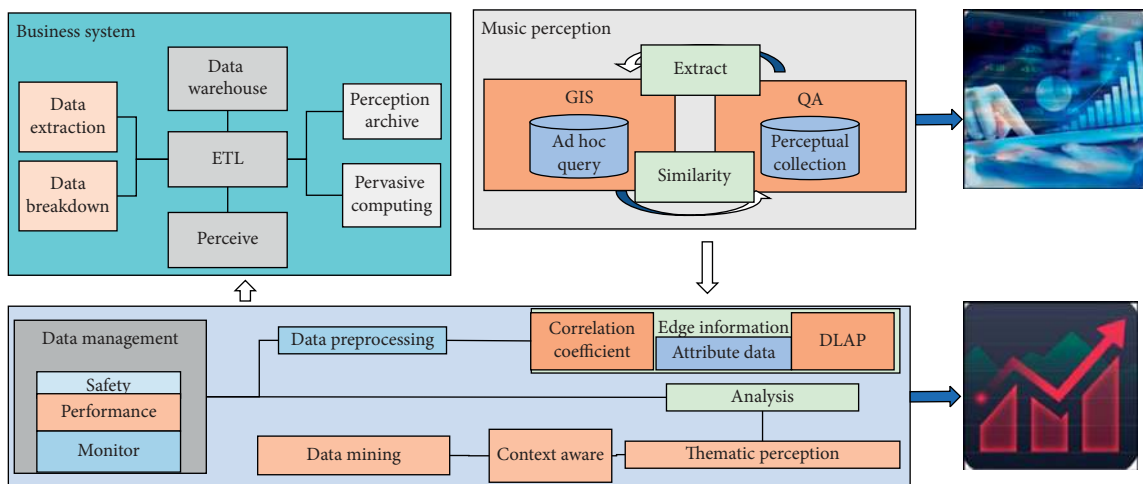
Business system

Data warehouse

Data extraction

Data breakdown

ETL

Perceive

Perception archive

Pervasive computing

Music perception

Extract

GIS

QA

Ad hoc query

Perceptual collection

Similarity

Data management

Safety

Performance

Monitor

Data preprocessing

Correlation coefficient

Edge information

Attribute data

DLAP

Analysis

Data mining

Context aware

Thematic perception